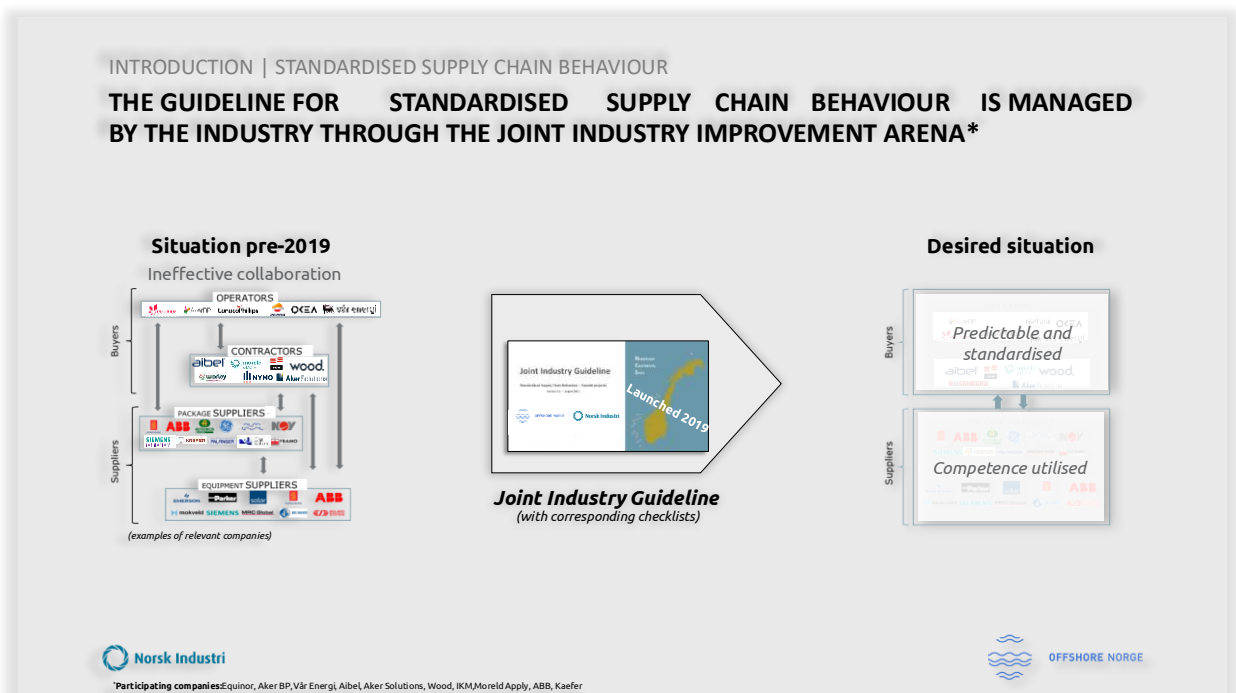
INTRODUCTION | STANDARDISED SUPPLY CHAIN BEHAVIOUR

THE GUIDELINE FOR STANDARDISED SUPPLY CHAIN BEHAVIOUR IS MANAGED BY THE INDUSTRY THROUGH THE JOINT INDUSTRY IMPROVEMENT ARENA*

Situation pre-2019

Ineffective collaboration

Buyers

OPERATORS

Vår energi

CONTRACTORS

aibel

wood.

NYNO

Aker Solutions

Suppliers

PACKAGE SUPPLIERS

ABB

NOV

SIEMENS

FRAMO

EQUIPMENT SUPPLIERS

EMERSON

Parker

solar

ABB

mokveld

SIEMENS

MRC Global

(examples of relevant companies)

Joint Industry Guideline

Launched 2019

Norsk Industri

Joint Industry Guideline

(with corresponding checklists)

Desired situation

Buyers

Predictable and standardised

Suppliers

Competence utilised

Norsk Industri

OFFSHORE NORGE

*Participating companies:Equinor, Aker BP, Vår Energi, Aibel, Aker Solutions, Wood, IKM,Moreld Apply, ABB, Kaefer